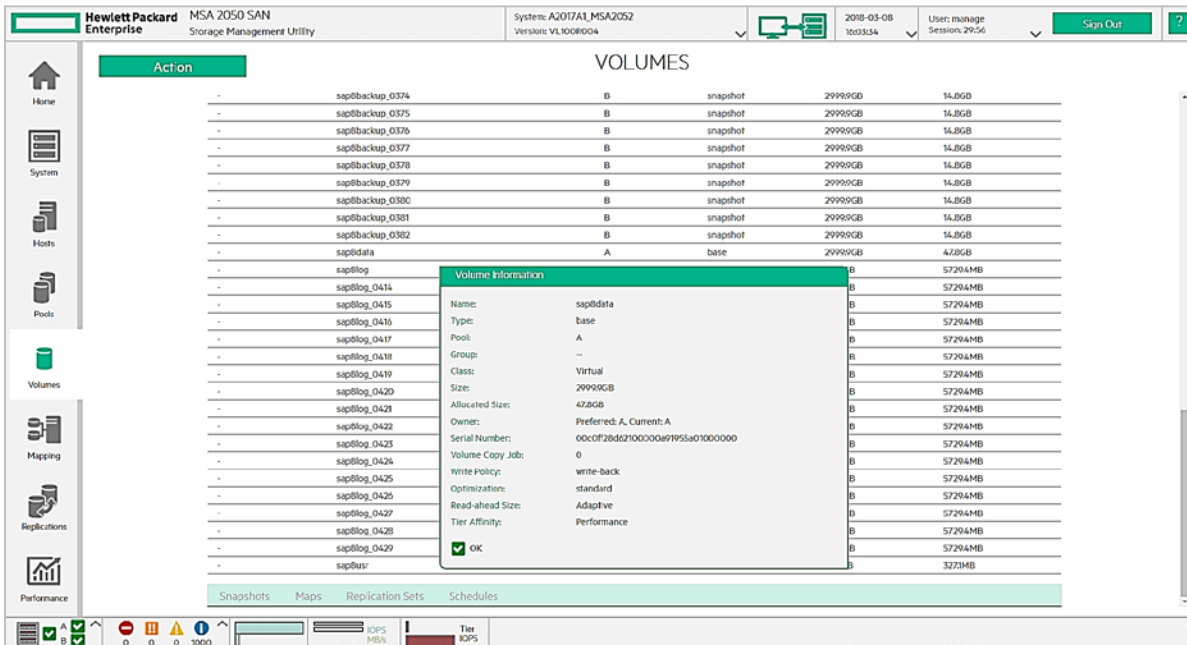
Hewlett Packard Enterprise | MSA 2050 SAN Storage Management Utility | System: A2017A1_MSA2052 Version: VL100R004 | 2018-03-08 16:03:34 | User: manage Session: 29:56 | Sign Out | ?

Home
System
Hosts
Pools
Volumes
Mapping
Replications
Performance

Action

VOLUMES

| | | | | | |
|---|---|---|---|---|---|
| - | sap8backup_0374 | B | snapshot | 2999.9GB | 14.8GB |
| - | sap8backup_0375 | B | snapshot | 2999.9GB | 14.8GB |
| - | sap8backup_0376 | B | snapshot | 2999.9GB | 14.8GB |
| - | sap8backup_0377 | B | snapshot | 2999.9GB | 14.8GB |
| - | sap8backup_0378 | B | snapshot | 2999.9GB | 14.8GB |
| - | sap8backup_0379 | B | snapshot | 2999.9GB | 14.8GB |
| - | sap8backup_0380 | B | snapshot | 2999.9GB | 14.8GB |
| - | sap8backup_0381 | B | snapshot | 2999.9GB | 14.8GB |
| - | sap8backup_0382 | B | snapshot | 2999.9GB | 14.8GB |
| - | sap8data | A | base | 2999.9GB | 47.8GB |
| - | sap8log | | | B | 5729.4MB |
| - | sap8log_0414 | | | B | 5729.4MB |
| - | sap8log_0415 | | | B | 5729.4MB |
| - | sap8log_0416 | | | B | 5729.4MB |
| - | sap8log_0417 | | | B | 5729.4MB |
| - | sap8log_0418 | | | B | 5729.4MB |
| - | sap8log_0419 | | | B | 5729.4MB |
| - | sap8log_0420 | | | B | 5729.4MB |
| - | sap8log_0421 | | | B | 5729.4MB |
| - | sap8log_0422 | | | B | 5729.4MB |
| - | sap8log_0423 | | | B | 5729.4MB |
| - | sap8log_0424 | | | B | 5729.4MB |
| - | sap8log_0425 | | | B | 5729.4MB |
| - | sap8log_0426 | | | B | 5729.4MB |
| - | sap8log_0427 | | | B | 5729.4MB |
| - | sap8log_0428 | | | B | 5729.4MB |
| - | sap8log_0429 | | | B | 5729.4MB |
| - | sap8usr | | | B | 327.1MB |

Volume Information

| | |
|---|---|
| Name: | sap8data |
| Type: | base |
| Pool: | A |
| Group: | -- |
| Class: | Virtual |
| Size: | 2999.9GB |
| Allocated Size: | 47.8GB |
| Owner: | Preferred: A, Current: A |
| Serial Number: | 00c0ff28d62100000a91955a01000000 |
| Volume Copy Job: | 0 |
| Write Policy: | write-back |
| Optimization: | standard |
| Read-ahead Size: | Adaptive |
| Tier Affinity: | Performance |

OK

Snapshots Maps Replication Sets Schedules

A B 0 0 0 1000 IOPS MB/s Tier IOPS